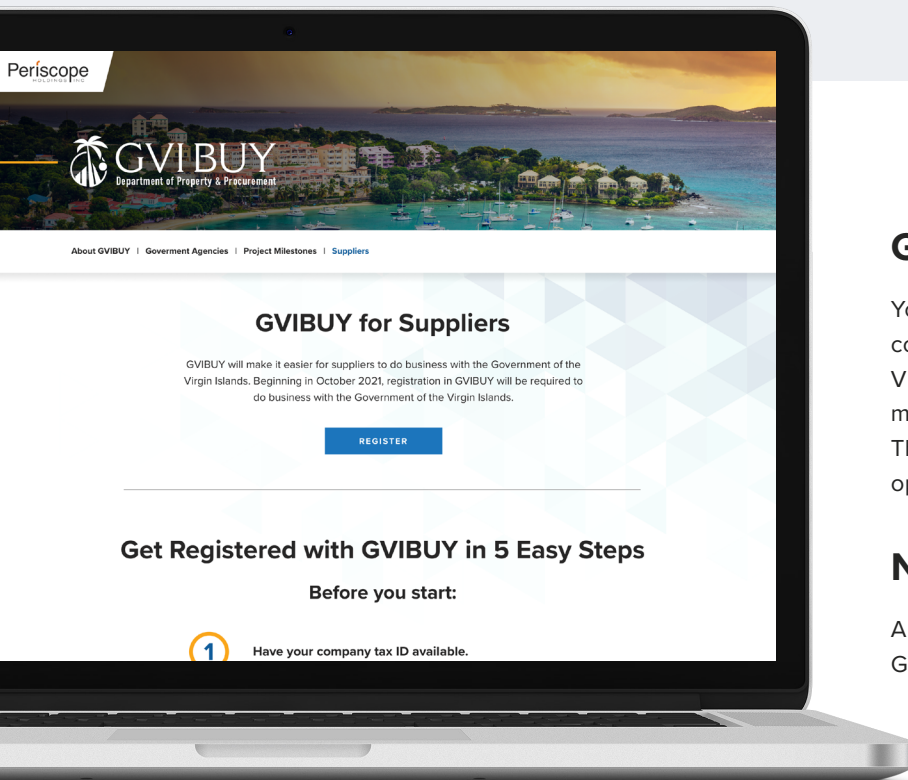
Periscope
HOLDINGS INC

GVIBUY
Department of Property & Procurement

About GVIBUY | Goverment Agencies | Project Milestones | Suppliers

GVIBUY for Suppliers

GVIBUY will make it easier for suppliers to do business with the Government of the Virgin Islands. Beginning in October 2021, registration in GVIBUY will be required to do business with the Government of the Virgin Islands.

REGISTER

Get Registered with GVIBUY in 5 Easy Steps

Before you start:

1 Have your company tax ID available.

G

Yo
co
V
m
Tl
op

N

A
G